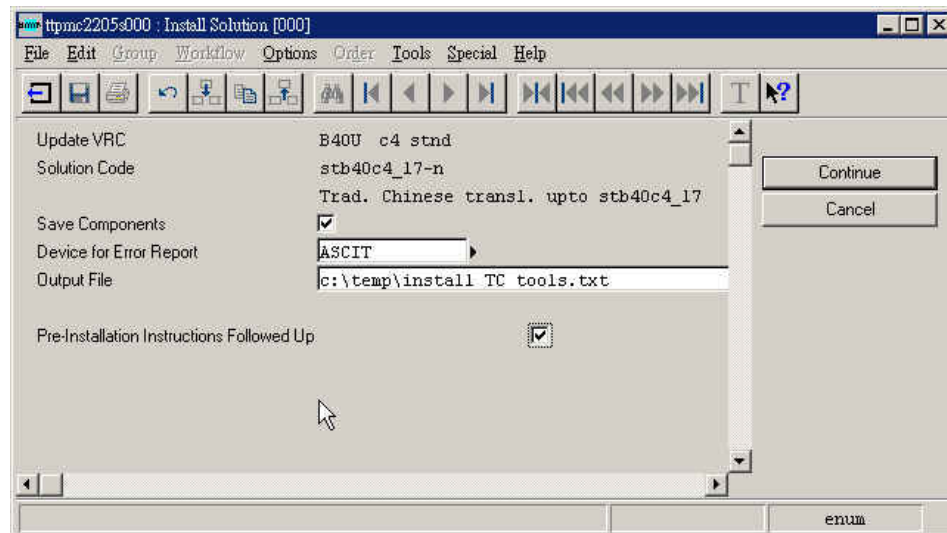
ttpmc2205s000 : Install Solution [000]

File Edit Group Workflow Options Order Tools Special Help

Update VRC B40U c4 stnd
Solution Code stb40c4_17-n
Trad. Chinese transl. upto stb40c4_17
Save Components ☑
Device for Error Report ASCIT
Output File c:\temp\install TC tools.txt

Pre-Installation Instructions Followed Up ☑

Continue
Cancel

enum